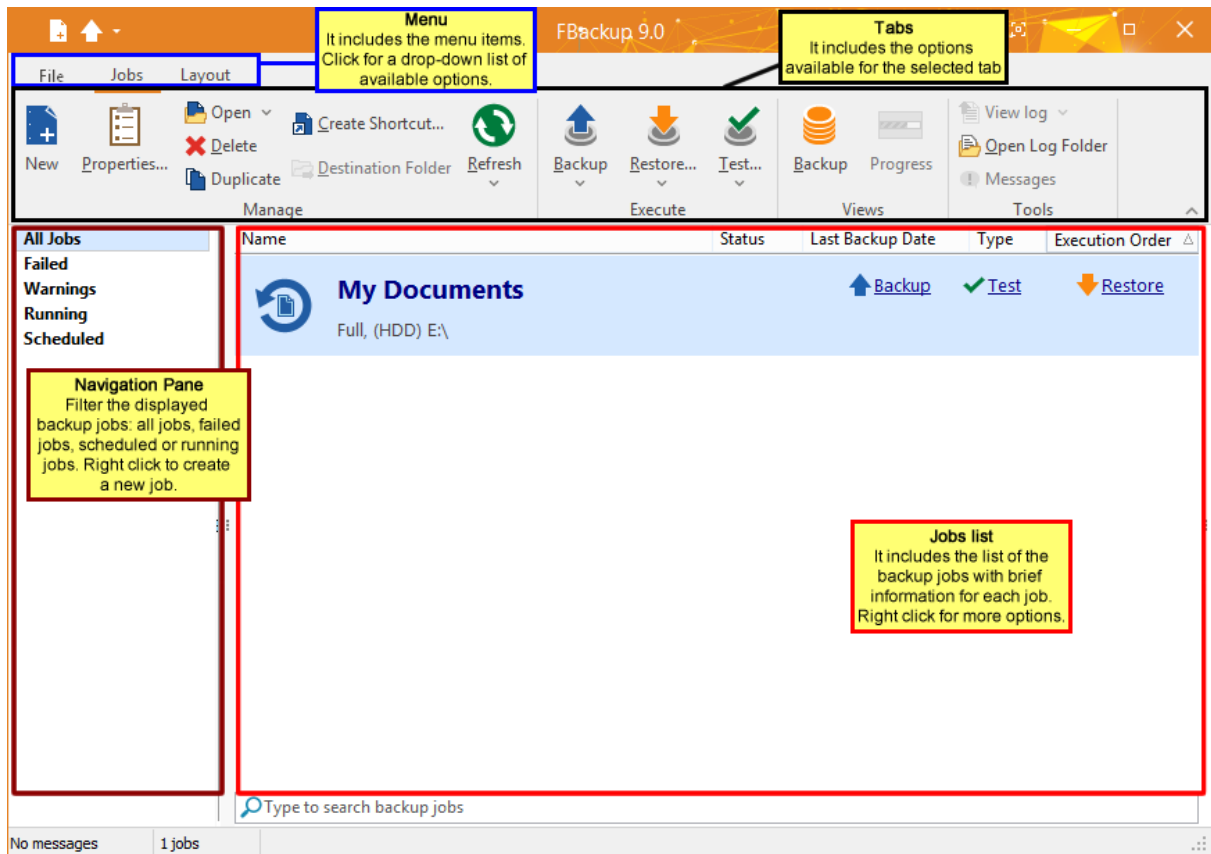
Menu
It includes the menu items. Click for a drop-down list of available options.

FBackup 9.0

Tabs
It includes the options available for the selected tab

File Jobs Layout

New Properties... Open Delete Duplicate Create Shortcut... Destination Folder Refresh
Manage

Backup Restore... Test...
Execute

Backup Progress
Views

View log Open Log Folder Messages
Tools

All Jobs
Failed
Warnings
Running
Scheduled

Navigation Pane
Filter the displayed backup jobs: all jobs, failed jobs, scheduled or running jobs. Right click to create a new job.

| Name | Status | Last Backup Date | Type | Execution Order |
|---|---|---|---|---|

My Documents
Full, (HDD) E:\

Backup Test Restore

Jobs list
It includes the list of the backup jobs with brief information for each job. Right click for more options.

Type to search backup jobs

No messages 1 jobs